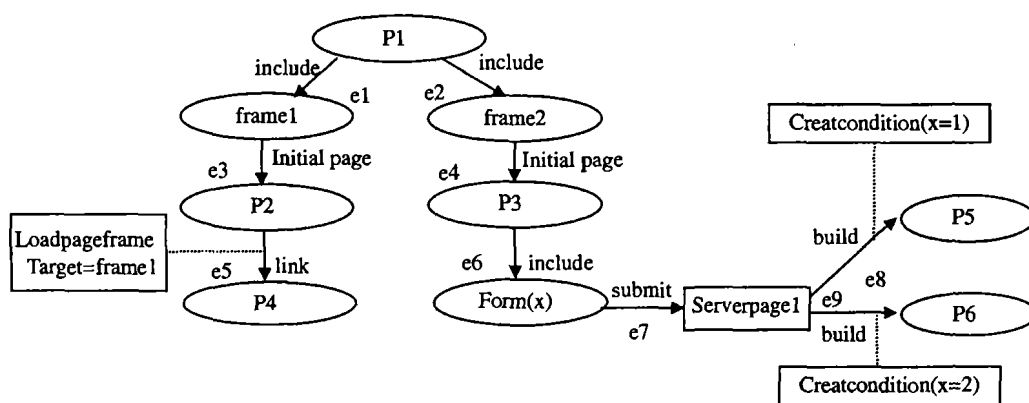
P1
include
include
e1
e2
frame1
frame2
Initial page
Initial page
e3
e4
P2
P3
Loadpageframe Target=frame1
e5
link
e6
include
P4
Form(x)
submit
e7
Serverpage1
Creatcondition(x=1)
build
P5
e8
e9
build
P6
Creatcondition(x=2)